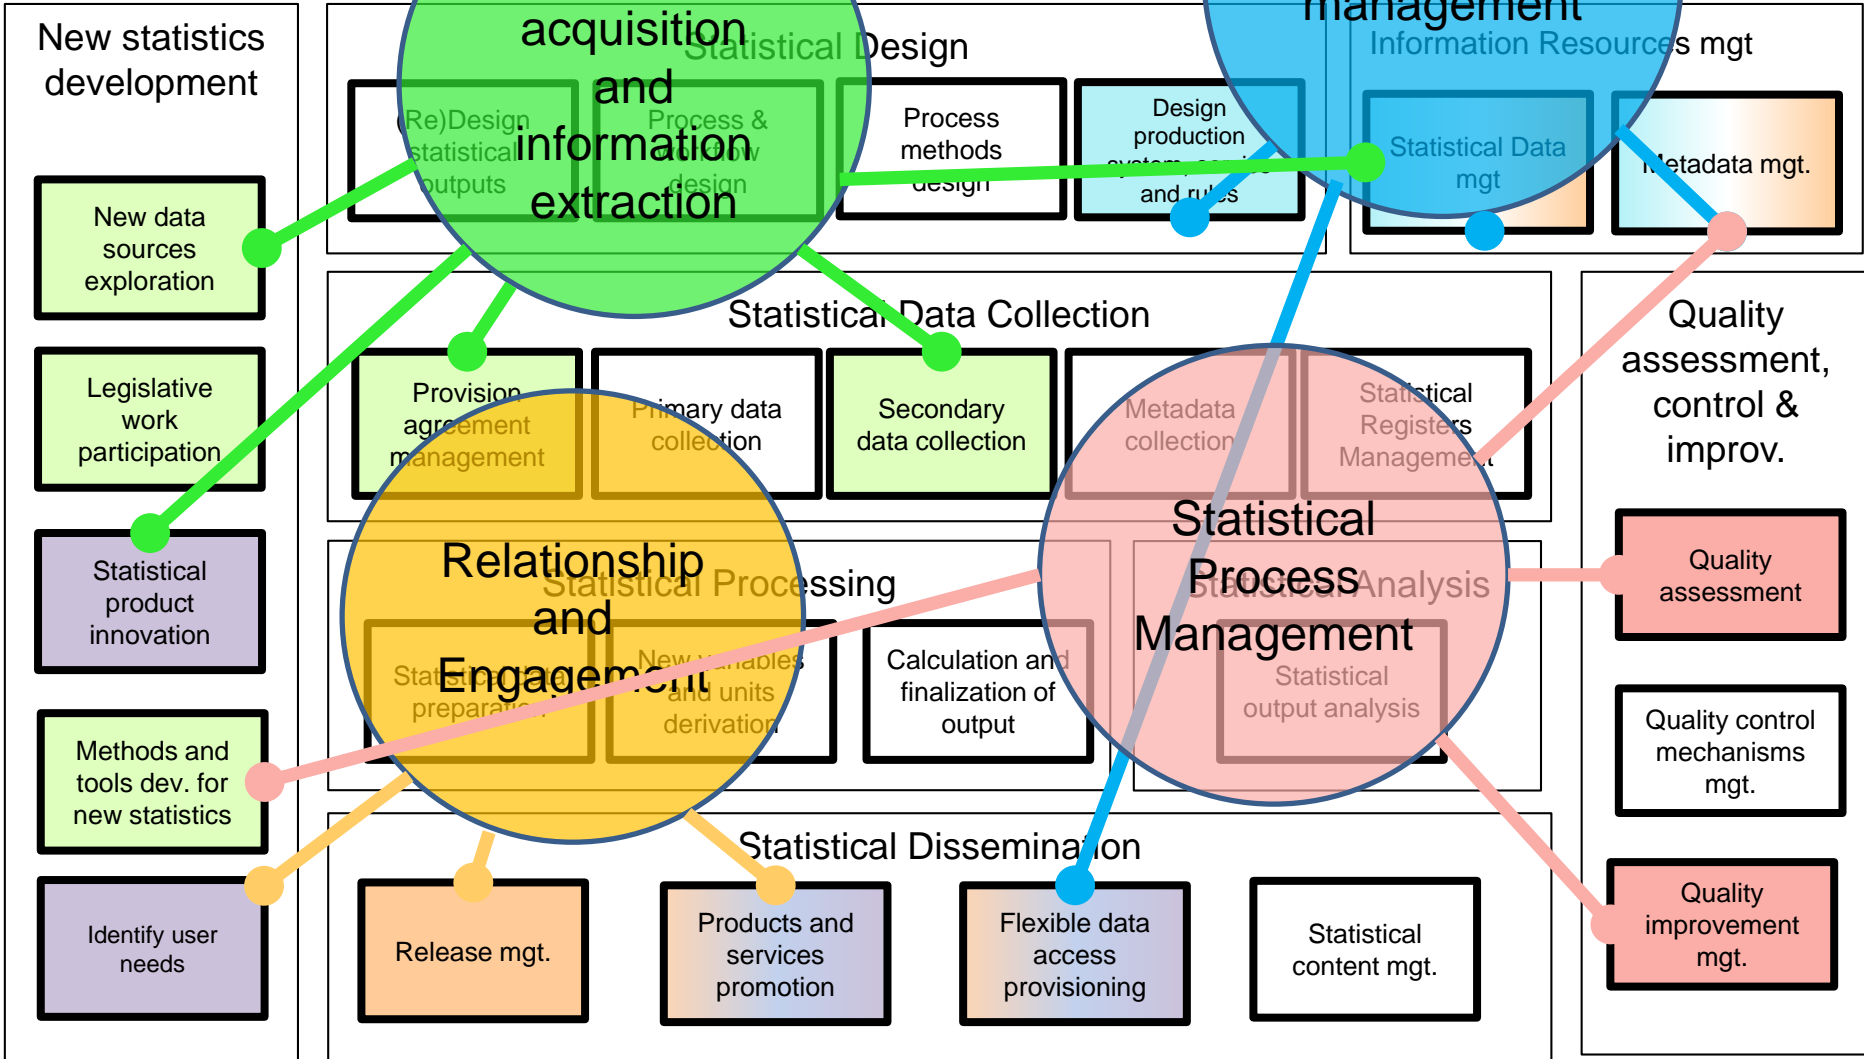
New statistics development

New data sources exploration

Legislative work participation

Statistical product innovation

Methods and tools dev. for new statistics

Identify user needs

acquisition and information extraction

management

Statistical Design

(Re)Design statistical outputs

Process & workflow design

Process methods design

Design production system, services and rules

Information Resources mgt

Statistical Data mgt

Metadata mgt.

Statistical Data Collection

Provision agreement management

Primary data collection

Secondary data collection

Metadata collection

Statistical Registers Management

Quality assessment, control & improv.

Quality assessment

Quality control mechanisms mgt.

Quality improvement mgt.

Relationship and Engagement

Statistical Processing

Statistical data preparation

New variables and units derivation

Calculation and finalization of output

Statistical Process Management

Statistical Analysis

Statistical output analysis

Statistical Dissemination

Release mgt.

Products and services promotion

Flexible data access provisioning

Statistical content mgt.